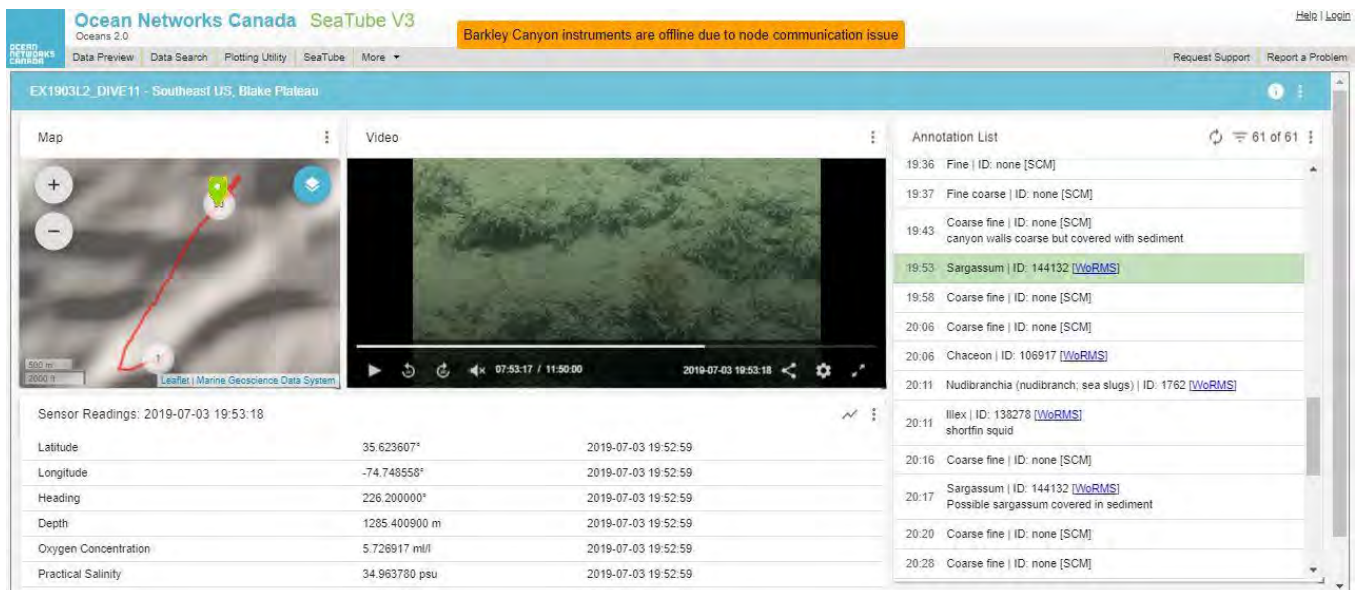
OCEAN NETWORKS CANADA

Ocean Networks Canada SeaTube V3
Oceans 2.0

Barkley Canyon instruments are offline due to node communication issue

Help | Login

Data Preview Data Search Plotting Utility SeaTube More ▾

Request Support Report a Problem

EX1903L2_DIVE11 - Southeast US, Blake Plateau

Map

500 m
2000 ft
Leaflet | Marine Geoscience Data System

Video

07:53:17 / 11:50:00
2019-07-03 19:53:18

Annotation List
61 of 61

19:36 Fine | ID: none [SCM]
19:37 Fine coarse | ID: none [SCM]
19:43 Coarse fine | ID: none [SCM]
canyon walls coarse but covered with sediment
19:53 Sargassum | ID: 144132 [WoRMS]
19:58 Coarse fine | ID: none [SCM]
20:06 Coarse fine | ID: none [SCM]
20:06 Chaceon | ID: 106917 [WoRMS]
20:11 Nudibranchia (nudibranch; sea slugs) | ID: 1762 [WoRMS]
20:11 Illex | ID: 138278 [WoRMS]
shortfin squid
20:16 Coarse fine | ID: none [SCM]
20:17 Sargassum | ID: 144132 [WoRMS]
Possible sargassum covered in sediment
20:20 Coarse fine | ID: none [SCM]
20:28 Coarse fine | ID: none [SCM]

Sensor Readings: 2019-07-03 19:53:18

| | | |
|---|---|---|
| Latitude | 35.623607° | 2019-07-03 19:52:59 |
| Longitude | -74.748558° | 2019-07-03 19:52:59 |
| Heading | 226.200000° | 2019-07-03 19:52:59 |
| Depth | 1285.400900 m | 2019-07-03 19:52:59 |
| Oxygen Concentration | 5.726917 ml/l | 2019-07-03 19:52:59 |
| Practical Salinity | 34.963780 psu | 2019-07-03 19:52:59 |